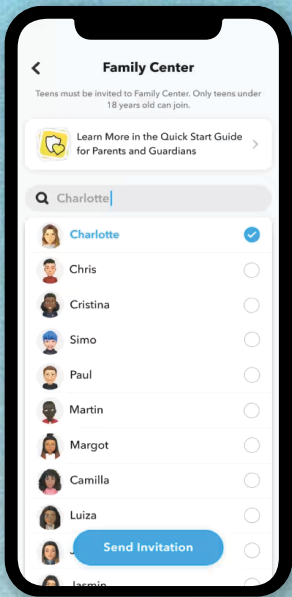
Family Center

Teens must be invited to Family Center. Only teens under 18 years old can join.

Learn More in the Quick Start Guide for Parents and Guardians

Charlotte

Charlotte

Chris

Cristina

Simo

Paul

Martin

Margot

Camilla

Luiza

J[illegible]

Send Invitation

Jasmin